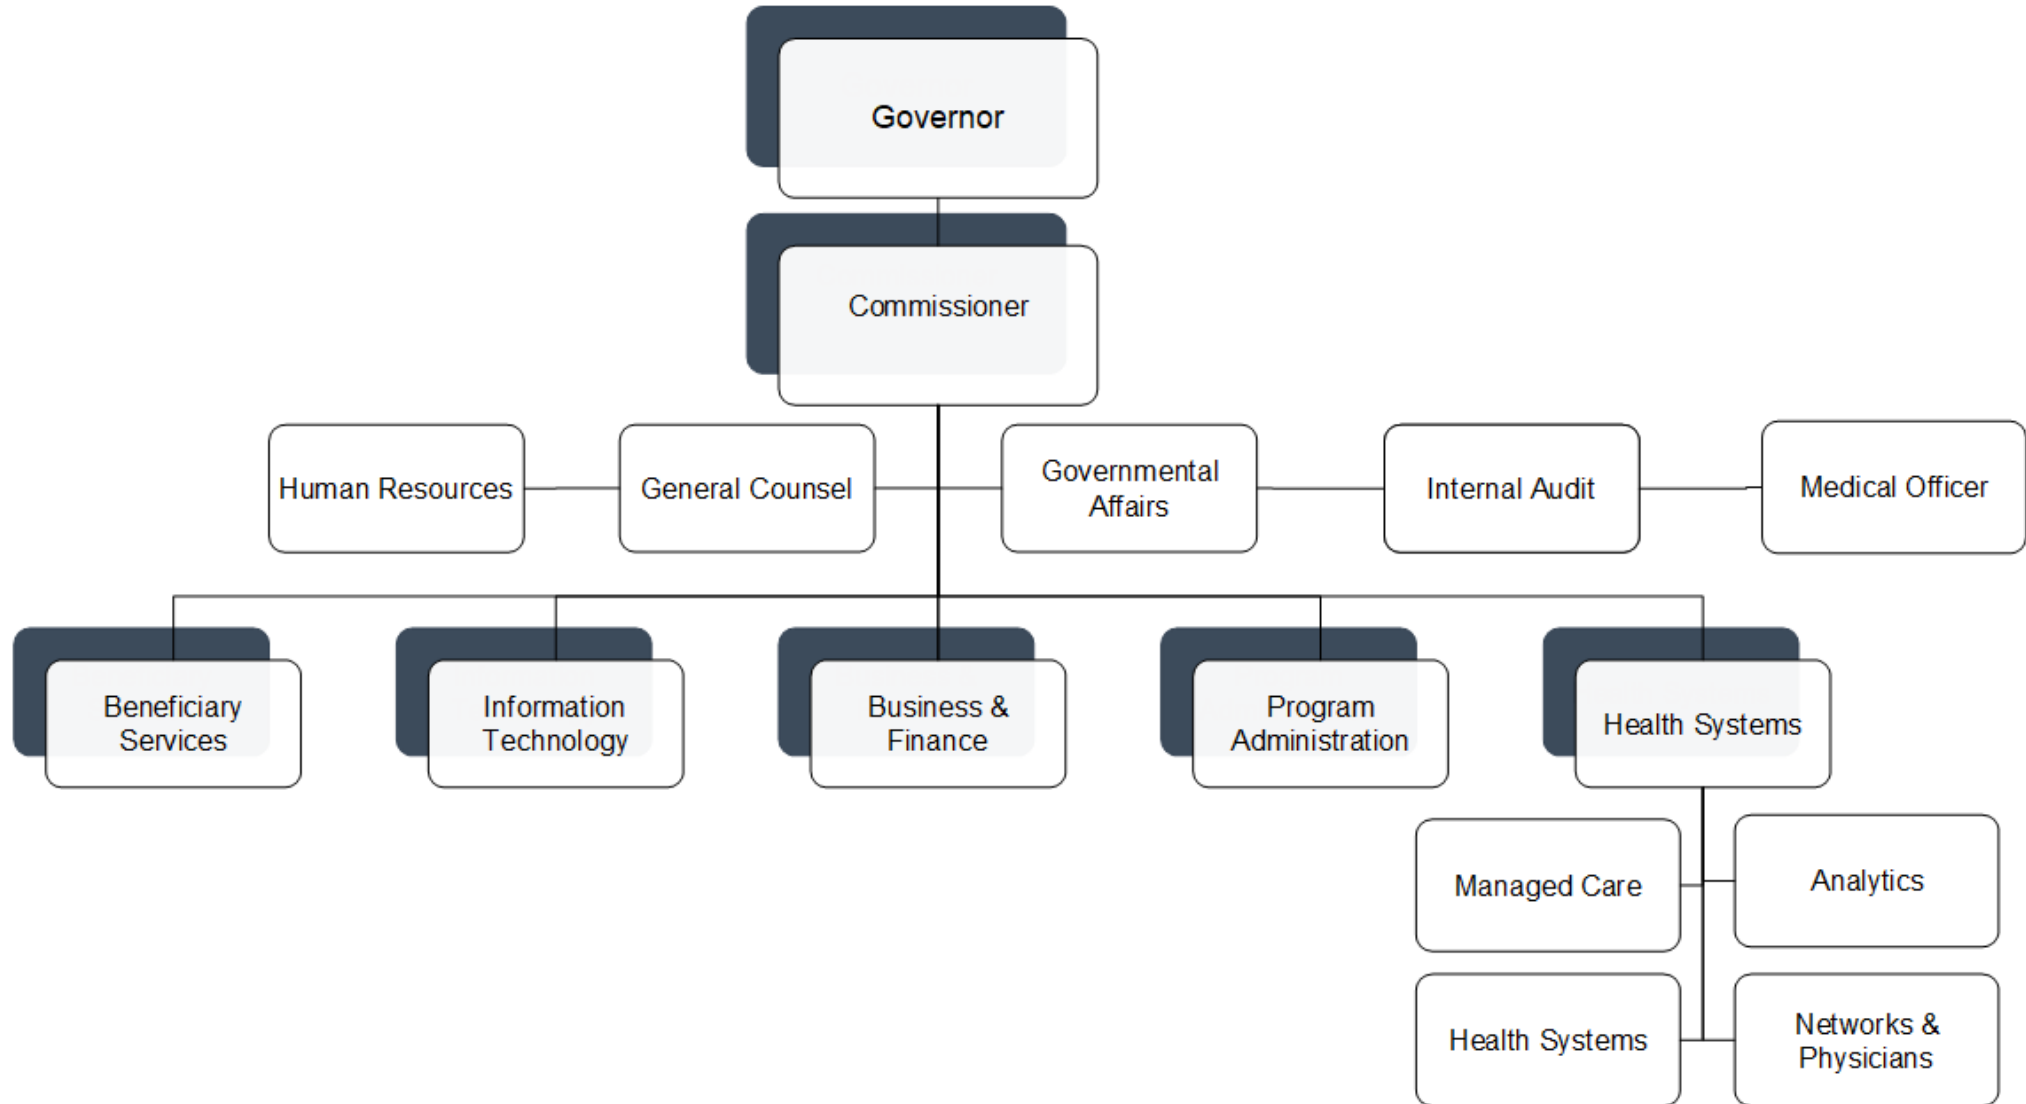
Governor

Commissioner

Human Resources

General Counsel

Governmental Affairs

Internal Audit

Medical Officer

Beneficiary Services

Information Technology

Business & Finance

Program Administration

Health Systems

Managed Care

Analytics

Health Systems

Networks & Physicians